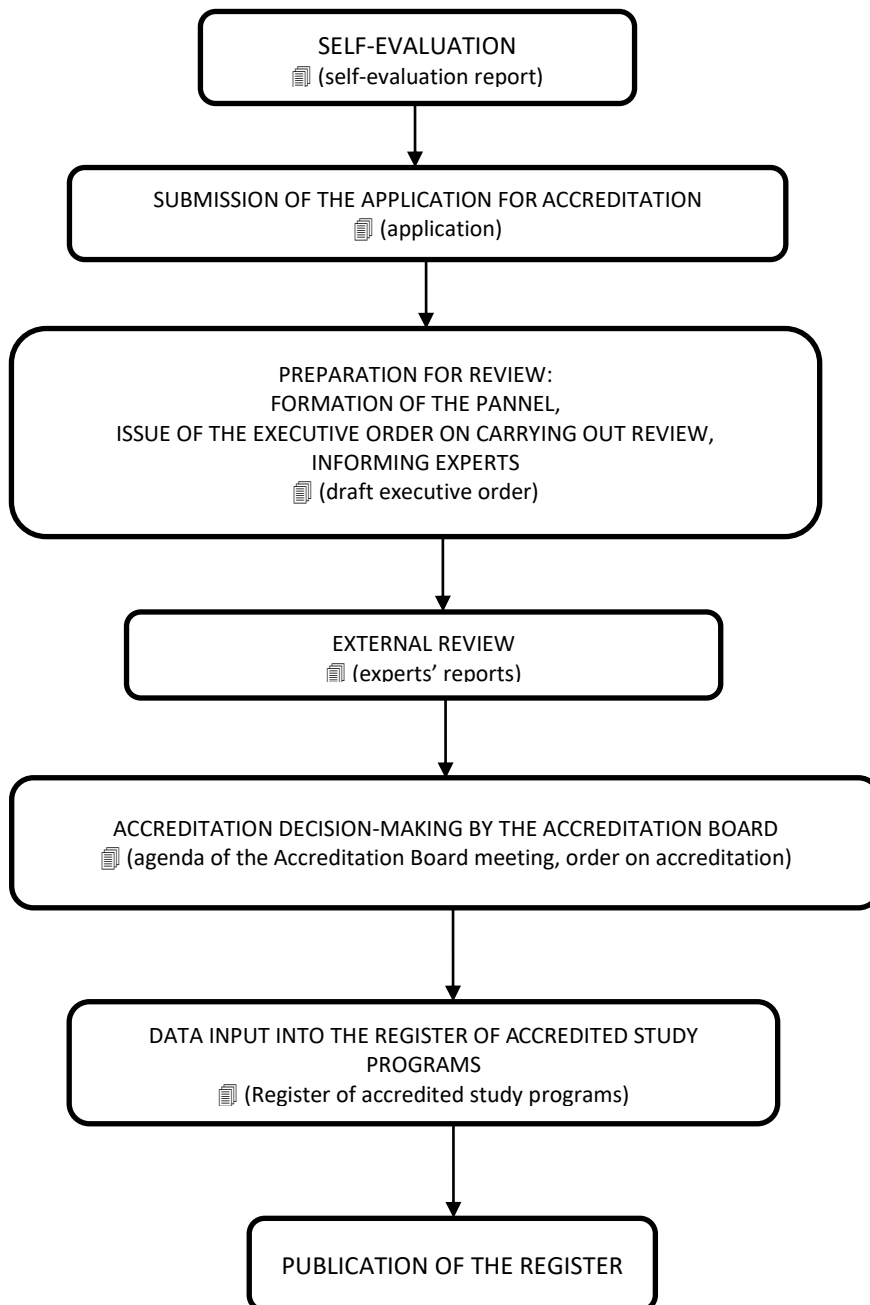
SELF-EVALUATION
🗐 (self-evaluation report)

SUBMISSION OF THE APPLICATION FOR ACCREDITATION
🗐 (application)

PREPARATION FOR REVIEW:
FORMATION OF THE PANNEL,
ISSUE OF THE EXECUTIVE ORDER ON CARRYING OUT REVIEW,
INFORMING EXPERTS
🗐 (draft executive order)

EXTERNAL REVIEW
🗐 (experts' reports)

ACCREDITATION DECISION-MAKING BY THE ACCREDITATION BOARD
🗐 (agenda of the Accreditation Board meeting, order on accreditation)

DATA INPUT INTO THE REGISTER OF ACCREDITED STUDY PROGRAMS
🗐 (Register of accredited study programs)

PUBLICATION OF THE REGISTER